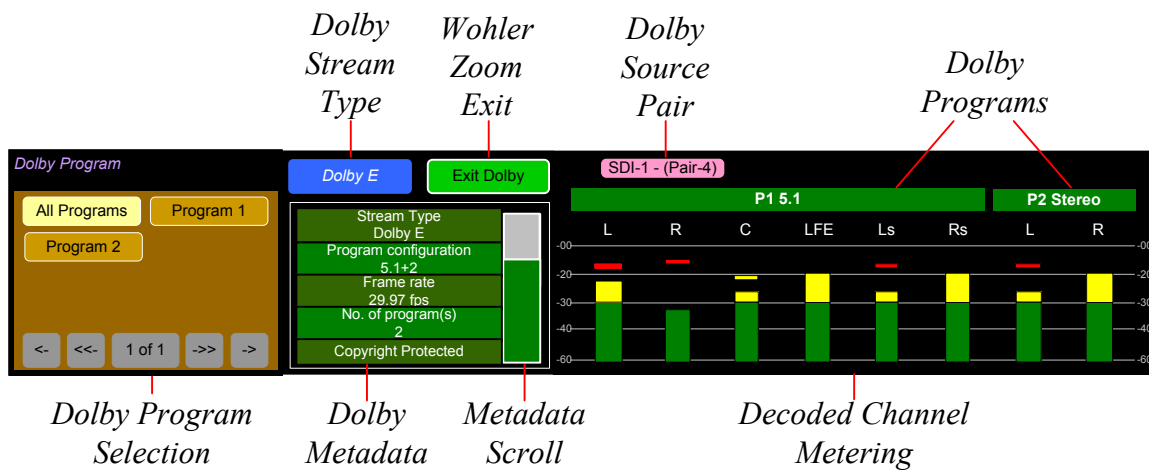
Dolby Stream Type

Wohler Zoom Exit

Dolby Source Pair

Dolby Programs

Dolby Program

All Programs

Program 1

Program 2

<-

<<-

1 of 1

->>

->

Dolby E

Exit Dolby

Stream Type
Dolby E

Program configuration
5.1+2

Frame rate
29.97 fps

No. of program(s)
2

Copyright Protected

SDI-1 - (Pair-4)

P1 5.1

P2 Stereo

L

R

C

LFE

Ls

Rs

L

R

-00

-20

-30

-40

-60

-00

-20

-30

-40

-60

Dolby Program Selection

Dolby Metadata

Metadata Scroll

Decoded Channel Metering